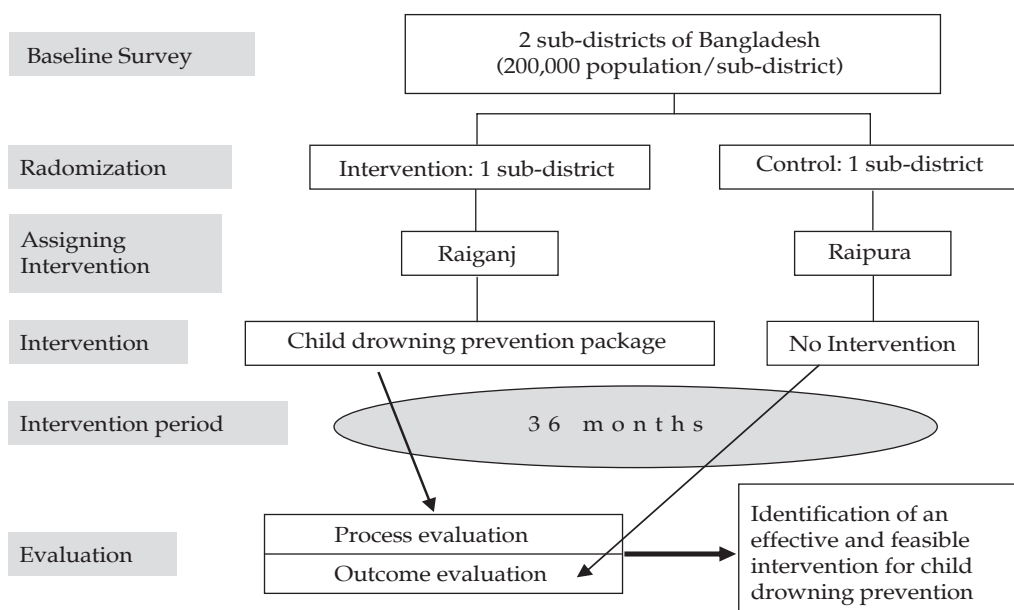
Baseline Survey

2 sub-districts of Bangladesh
(200,000 population/sub-district)

Radomization

Intervention: 1 sub-district

Control: 1 sub-district

Assigning Intervention

Raiganj

Raipura

Intervention

Child drowning prevention package

No Intervention

Intervention period

36 months

Evaluation

Process evaluation

Outcome evaluation

Identification of an effective and feasible intervention for child drowning prevention